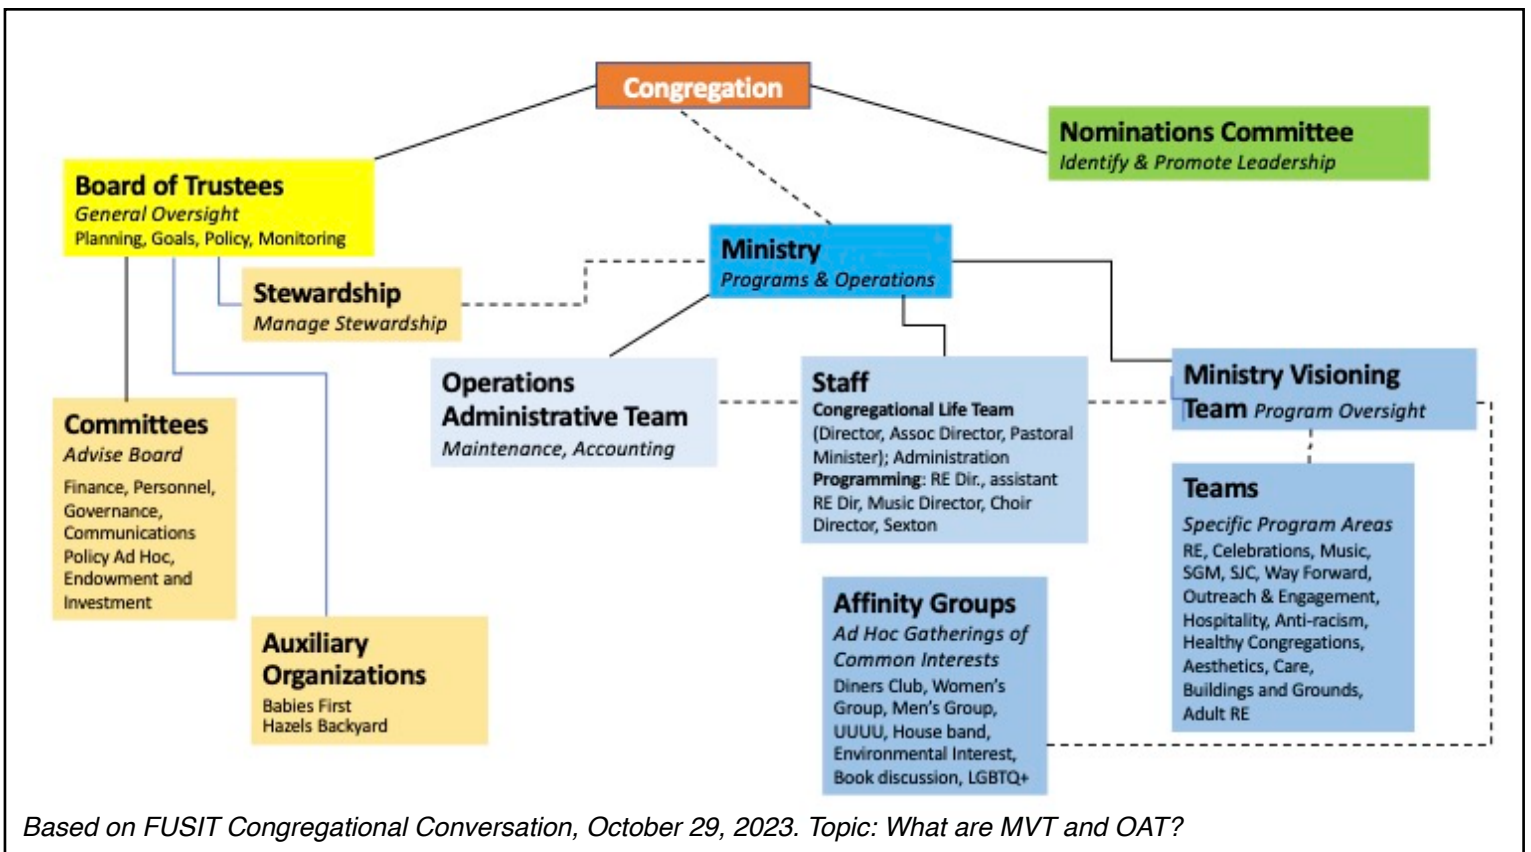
Congregation

Nominations Committee
Identify & Promote Leadership

Board of Trustees
General Oversight
Planning, Goals, Policy, Monitoring

Stewardship
Manage Stewardship

Ministry
Programs & Operations

Operations Administrative Team
Maintenance, Accounting

Staff
Congregational Life Team (Director, Assoc Director, Pastoral Minister); Administration
Programming: RE Dir., assistant RE Dir, Music Director, Choir Director, Sexton

Ministry Visioning Team Program Oversight

Committees
Advise Board
Finance, Personnel, Governance, Communications Policy Ad Hoc, Endowment and Investment

Teams
Specific Program Areas
RE, Celebrations, Music, SGM, SJC, Way Forward, Outreach & Engagement, Hospitality, Anti-racism, Healthy Congregations, Aesthetics, Care, Buildings and Grounds, Adult RE

Affinity Groups
Ad Hoc Gatherings of Common Interests
Diners Club, Women's Group, Men's Group, UUUU, House band, Environmental Interest, Book discussion, LGBTQ+

Auxiliary Organizations
Babies First
Hazels Backyard

Based on FUSIT Congregational Conversation, October 29, 2023. Topic: What are MVT and OAT?